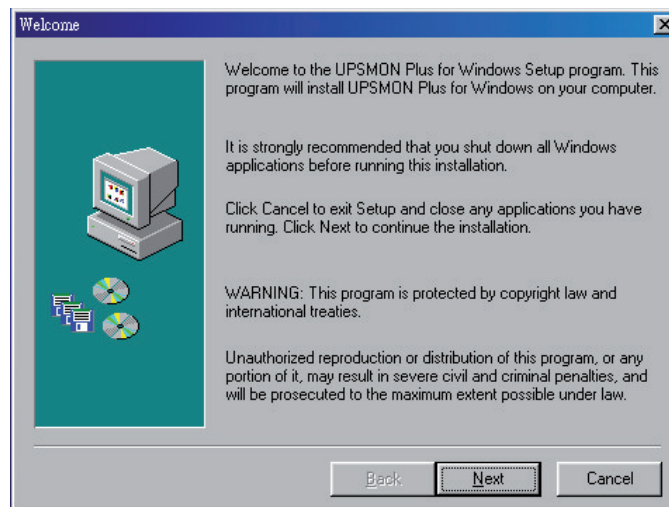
Welcome

Welcome to the UPSMON Plus for Windows Setup program. This program will install UPSMON Plus for Windows on your computer.

It is strongly recommended that you shut down all Windows applications before running this installation.

Click Cancel to exit Setup and close any applications you have running. Click Next to continue the installation.

WARNING: This program is protected by copyright law and international treaties.

Unauthorized reproduction or distribution of this program, or any portion of it, may result in severe civil and criminal penalties, and will be prosecuted to the maximum extent possible under law.

Back Next Cancel